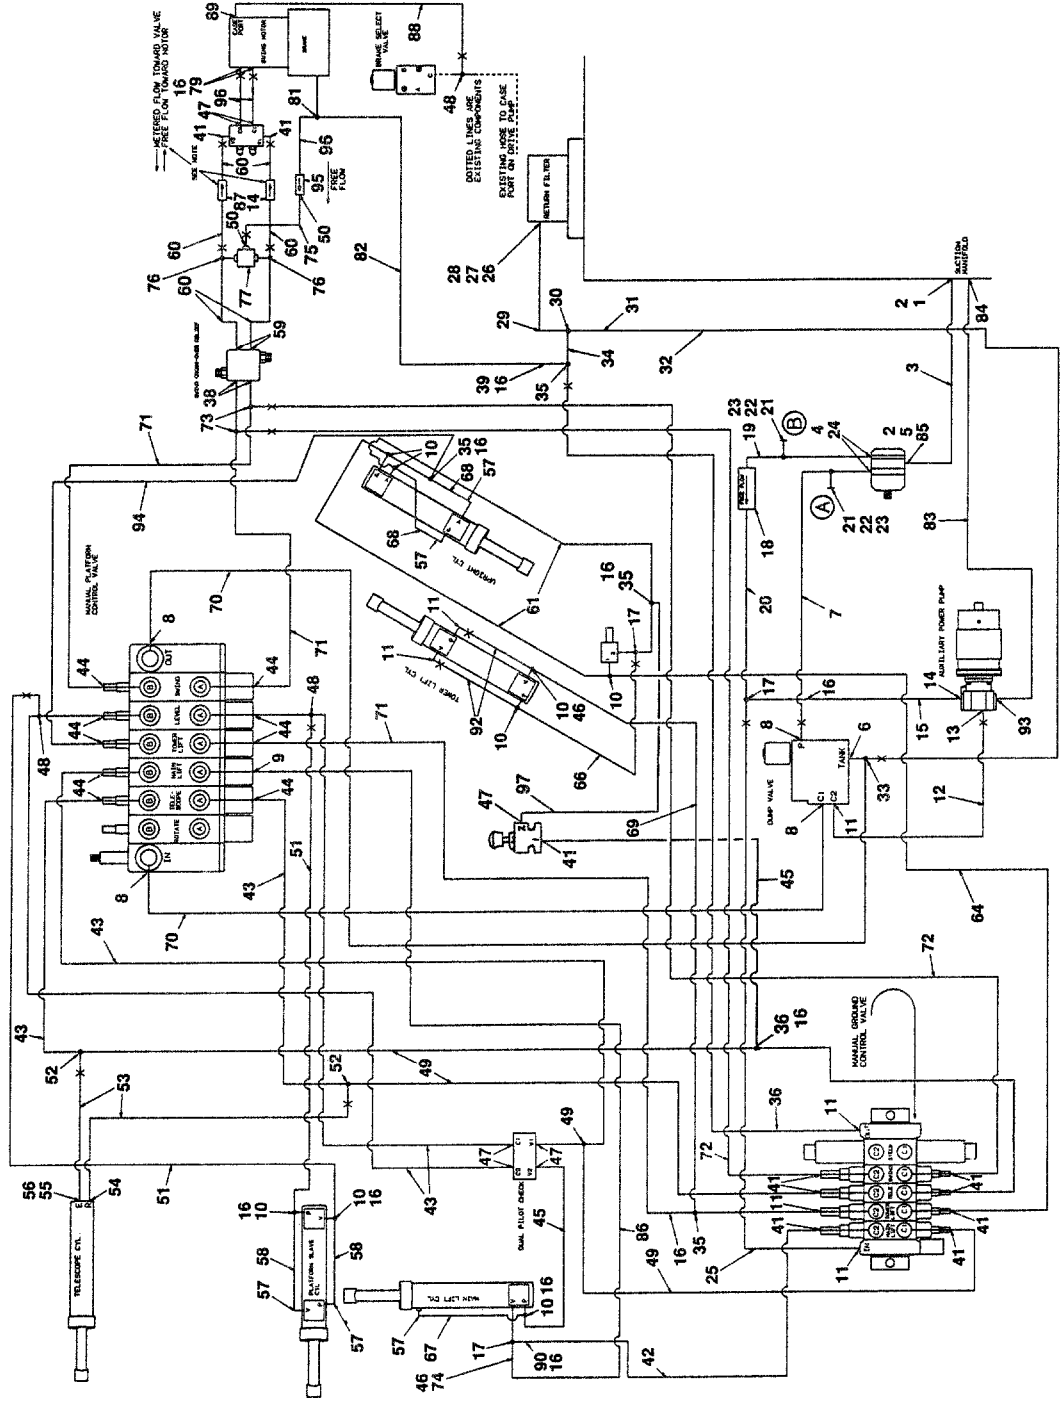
← METERED FLOW TOWARD VALVE
→ FREE FLOW TOWARD MOTOR
16
79
89
CASE PORT
SWING MOTOR
BRAKE
88
BRAKE SELECT VALVE
48
DOTTED LINES ARE EXISTING COMPONENTS
EXISTING HOSE TO CASE PORT ON DRIVE PUMP
RETURN FILTER
96
47
41
41
SEE NOTE
7
60
81
96
95
← FREE FLOW
87
50
14
50
75
60
60
60
76
77
76
82
28
27
26
SUCTION MANIFOLD
2
1
84
59
38
73
71
94
29
30
31
32
3
39
16
35
34
35
23
22
21
19
B
4
24
2
5
85
10
35
16
68
57
68
57
UPRIGHT CYL
18
A
21
22
23
83
MANUAL PLATFORM CONTROL VALVE
70
8
OUT
SWING
LEVEL
TOWER LIFT
MAIN LIFT
TELE SCOPE
ROTATE
IN
71
44
44
44
44
48
48
44
44
9
8
16
35
61
11
11
TOWER LIFT CYL
17
10
92
10
46
20
7
AUXILIARY POWER PUMP
17
16
14
15
13
93
8
P
6
TANK
33
DUMP VALVE
C1
C2
8
11
12
66
71
47
97
41
69
51
43
45
70
43
64
72
MANUAL GROUND CONTROL VALVE
43
52
53
36
16
52
49
49
36
11
OUT
STEER
SWING
TELE
MAIN LIFT
TOWER LIFT
IN
11
41
41
41
41
72
47
C1
C2
V1
V2
47
DUAL PILOT CHECK
43
45
51
56
55
54
TELESCOPE CYL
16
10
10
16
58
58
PLATFORM SLAVE CYL
57
57
MAIN LIFT CYL
57
67
10
16
17
90
16
46
74
86
16
35
25
49
42